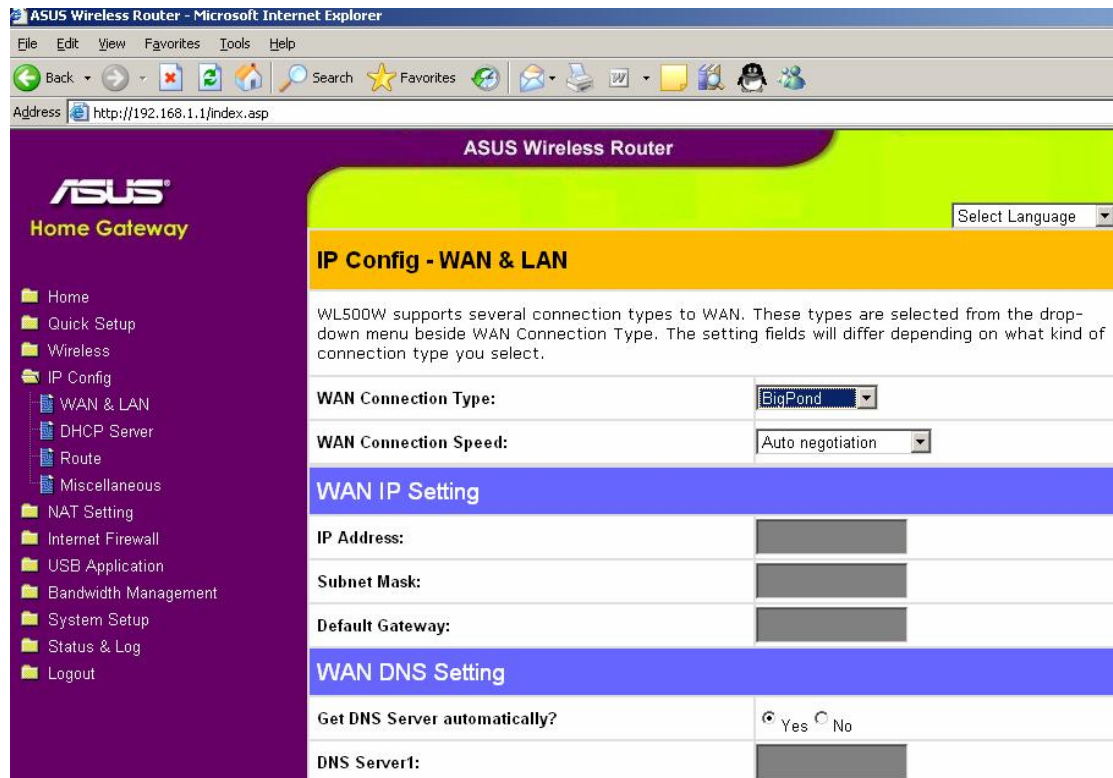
ASUS Wireless Router - Microsoft Internet Explorer

File Edit View Favorites Tools Help

Back Search Favorites

Address http://192.168.1.1/index.asp

ASUS Wireless Router

ASUS
Home Gateway

Select Language

IP Config - WAN & LAN

Home
Quick Setup
Wireless
IP Config
WAN & LAN
DHCP Server
Route
Miscellaneous
NAT Setting
Internet Firewall
USB Application
Bandwidth Management
System Setup
Status & Log
Logout

WL500W supports several connection types to WAN. These types are selected from the drop-down menu beside WAN Connection Type. The setting fields will differ depending on what kind of connection type you select.

WAN Connection Type: BigPond

WAN Connection Speed: Auto negotiation

WAN IP Setting

IP Address:

Subnet Mask:

Default Gateway:

WAN DNS Setting

Get DNS Server automatically? Yes No

DNS Server1: